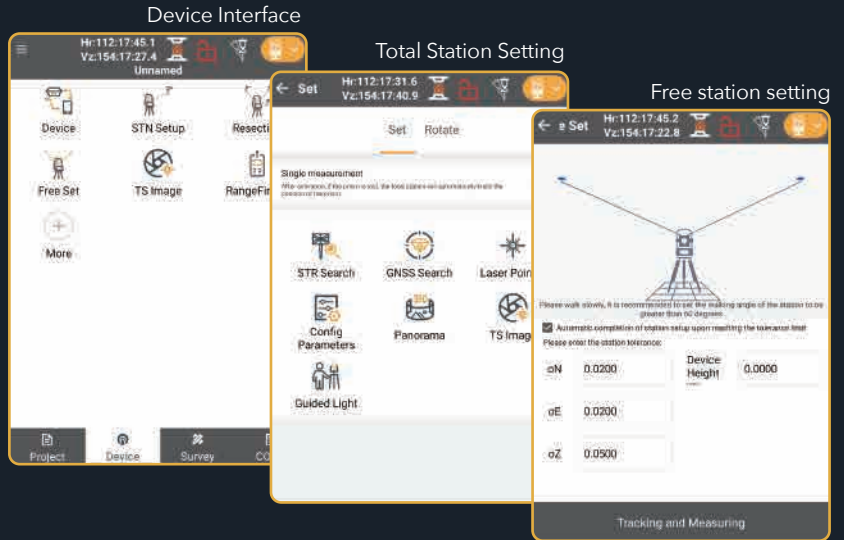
Device Interface

Hr:112:17:45.1
Vz:154:17:27.4
Unnamed

Device
STN Setup
Resecti
Free Set
TS Image
RangeFi
More

Project
Device
Survey
CO

Total Station Setting

Set
Hr:112:17:31.6
Vz:154:17:40.9

Set
Rotate

Single measurement
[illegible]

STR Search
GNSS Search
Laser Poin
Config Parameters
Panorama
TS Imag
Guided Light

Free station setting

e Set
Hr:112:17:45.2
Vz:154:17:22.8

Please walk slowly, it is recommended to set the making angle of the station to be greater than 60 degrees

Automatic completion of station setup upon reaching the tolerance limit
Please enter the station tolerance:

σN 0.0200
Device Height 0.0000
σE 0.0200
σZ 0.0500

Tracking and Measuring